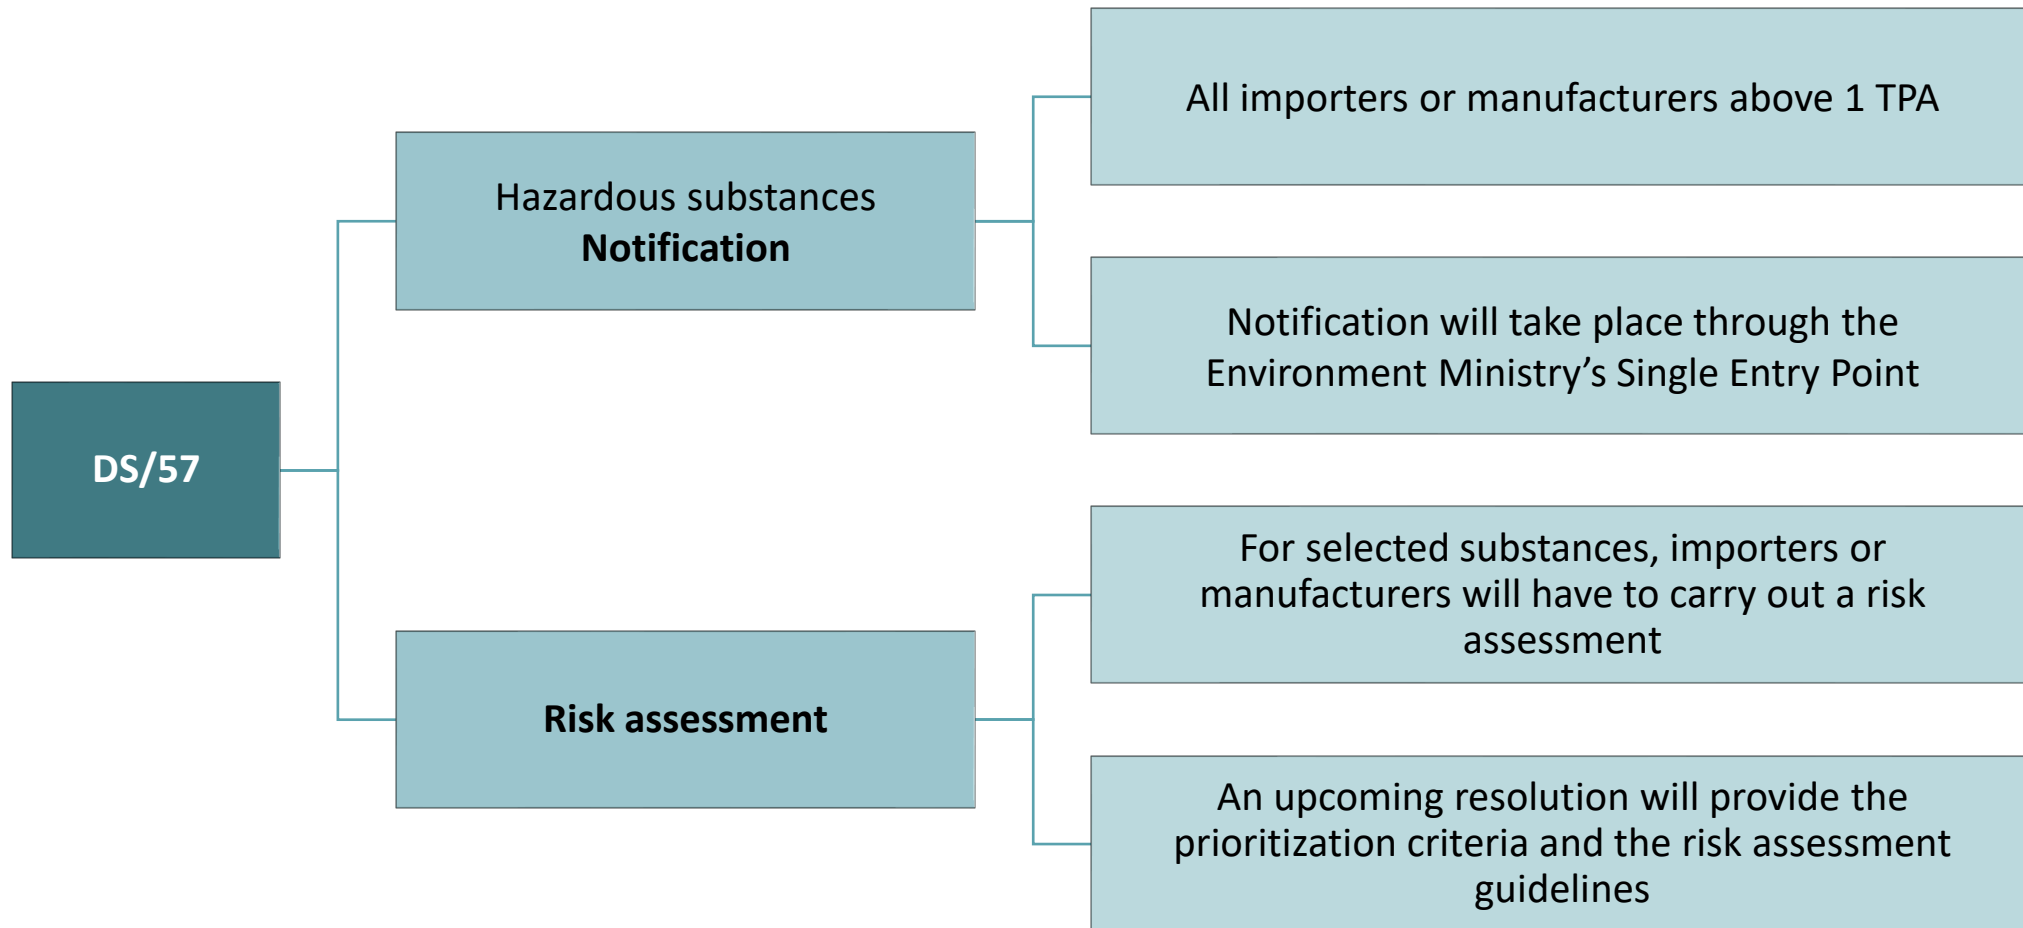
DS/57

Hazardous substances
Notification

All importers or manufacturers above 1 TPA

Notification will take place through the Environment Ministry’s Single Entry Point

Risk assessment

For selected substances, importers or manufacturers will have to carry out a risk assessment

An upcoming resolution will provide the prioritization criteria and the risk assessment guidelines